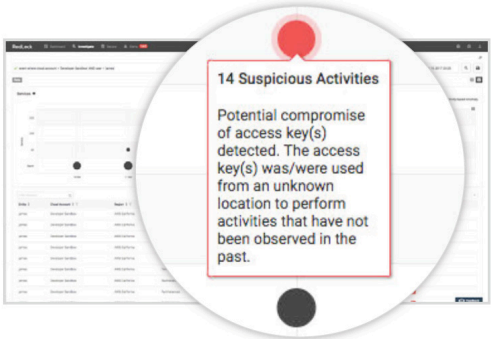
RedLock

14 Suspicious Activities

Potential compromise of access key(s) detected. The access key(s) was/were used from an unknown location to perform activities that have not been observed in the past.